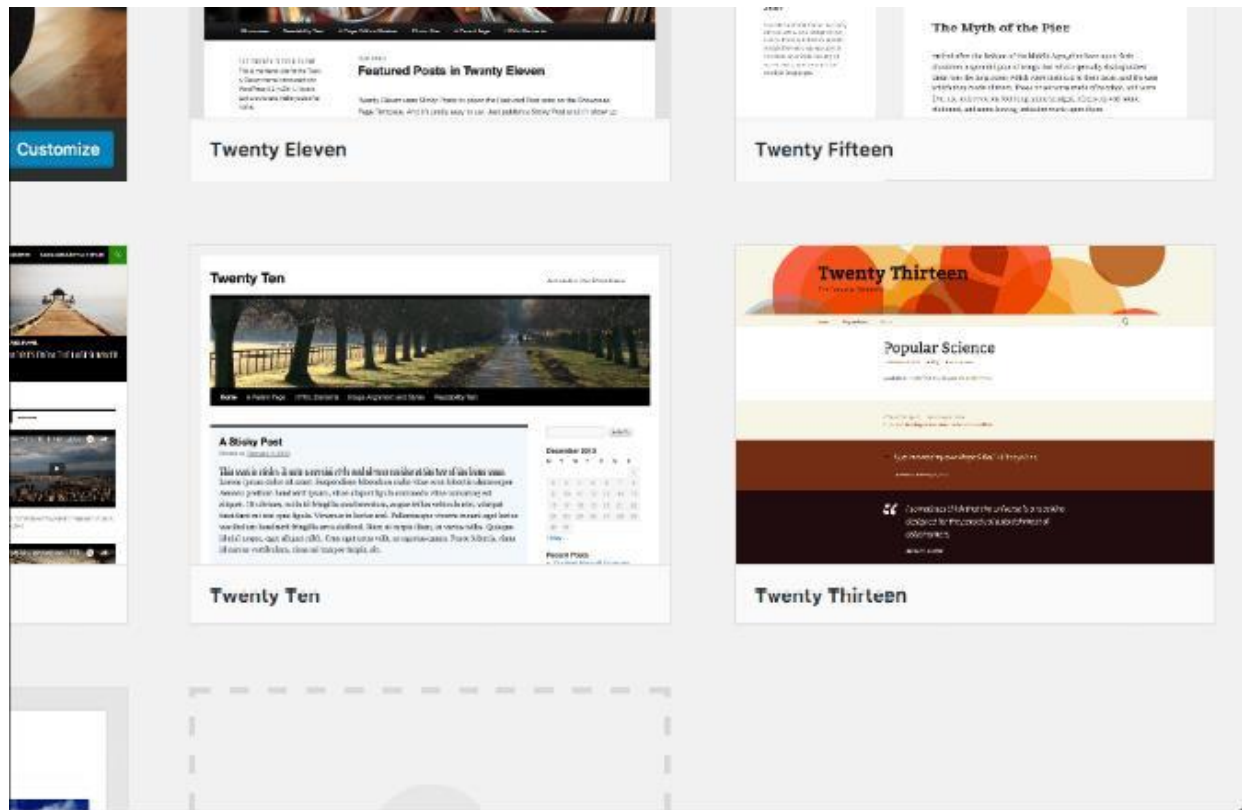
Customize

Featured Posts in Twenty Eleven

Twenty Eleven

The Myth of the Pier

Twenty Fifteen

Twenty Ten

A Sticky Post

December 2013

M T W T F S S

Recent Posts

Twenty Ten

Twenty Thirteen

Popular Science

Twenty Thirteen